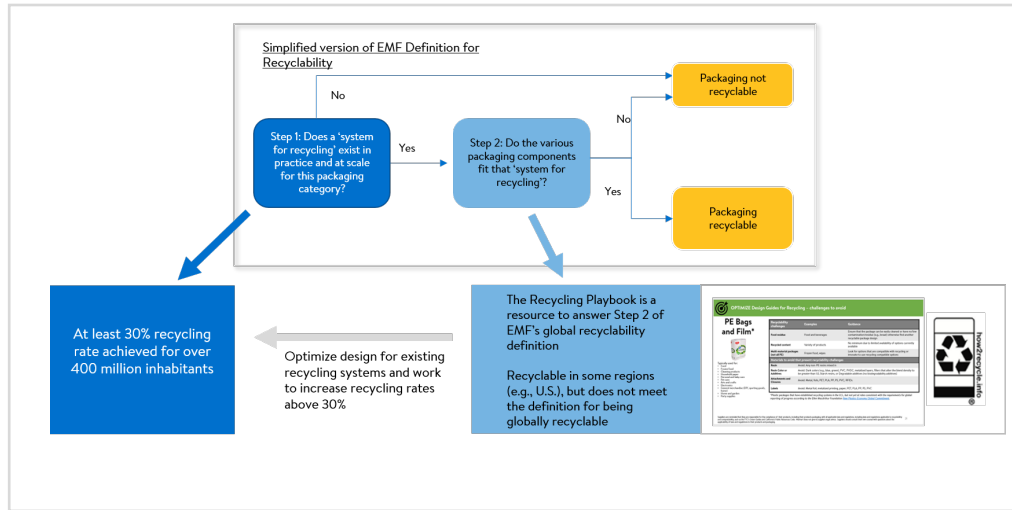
Simplified version of EMF Definition for Recyclability

No

Step 1: Does a 'system for recycling' exist in practice and at scale for this packaging category?

Yes

Step 2: Do the various packaging components fit that 'system for recycling'?

No

Yes

Packaging not recyclable

Packaging recyclable

At least 30% recycling rate achieved for over 400 million inhabitants

Optimize design for existing recycling systems and work to increase recycling rates above 30%

The Recycling Playbook is a resource to answer Step 2 of EMF's global recyclability definition

Recyclable in some regions (e.g., U.S.), but does not meet the definition for being globally recyclable

UPSTAGE Design Guide for Recycling - challenges to avoid

PE Bags and Film*

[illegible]

how2recycle.info